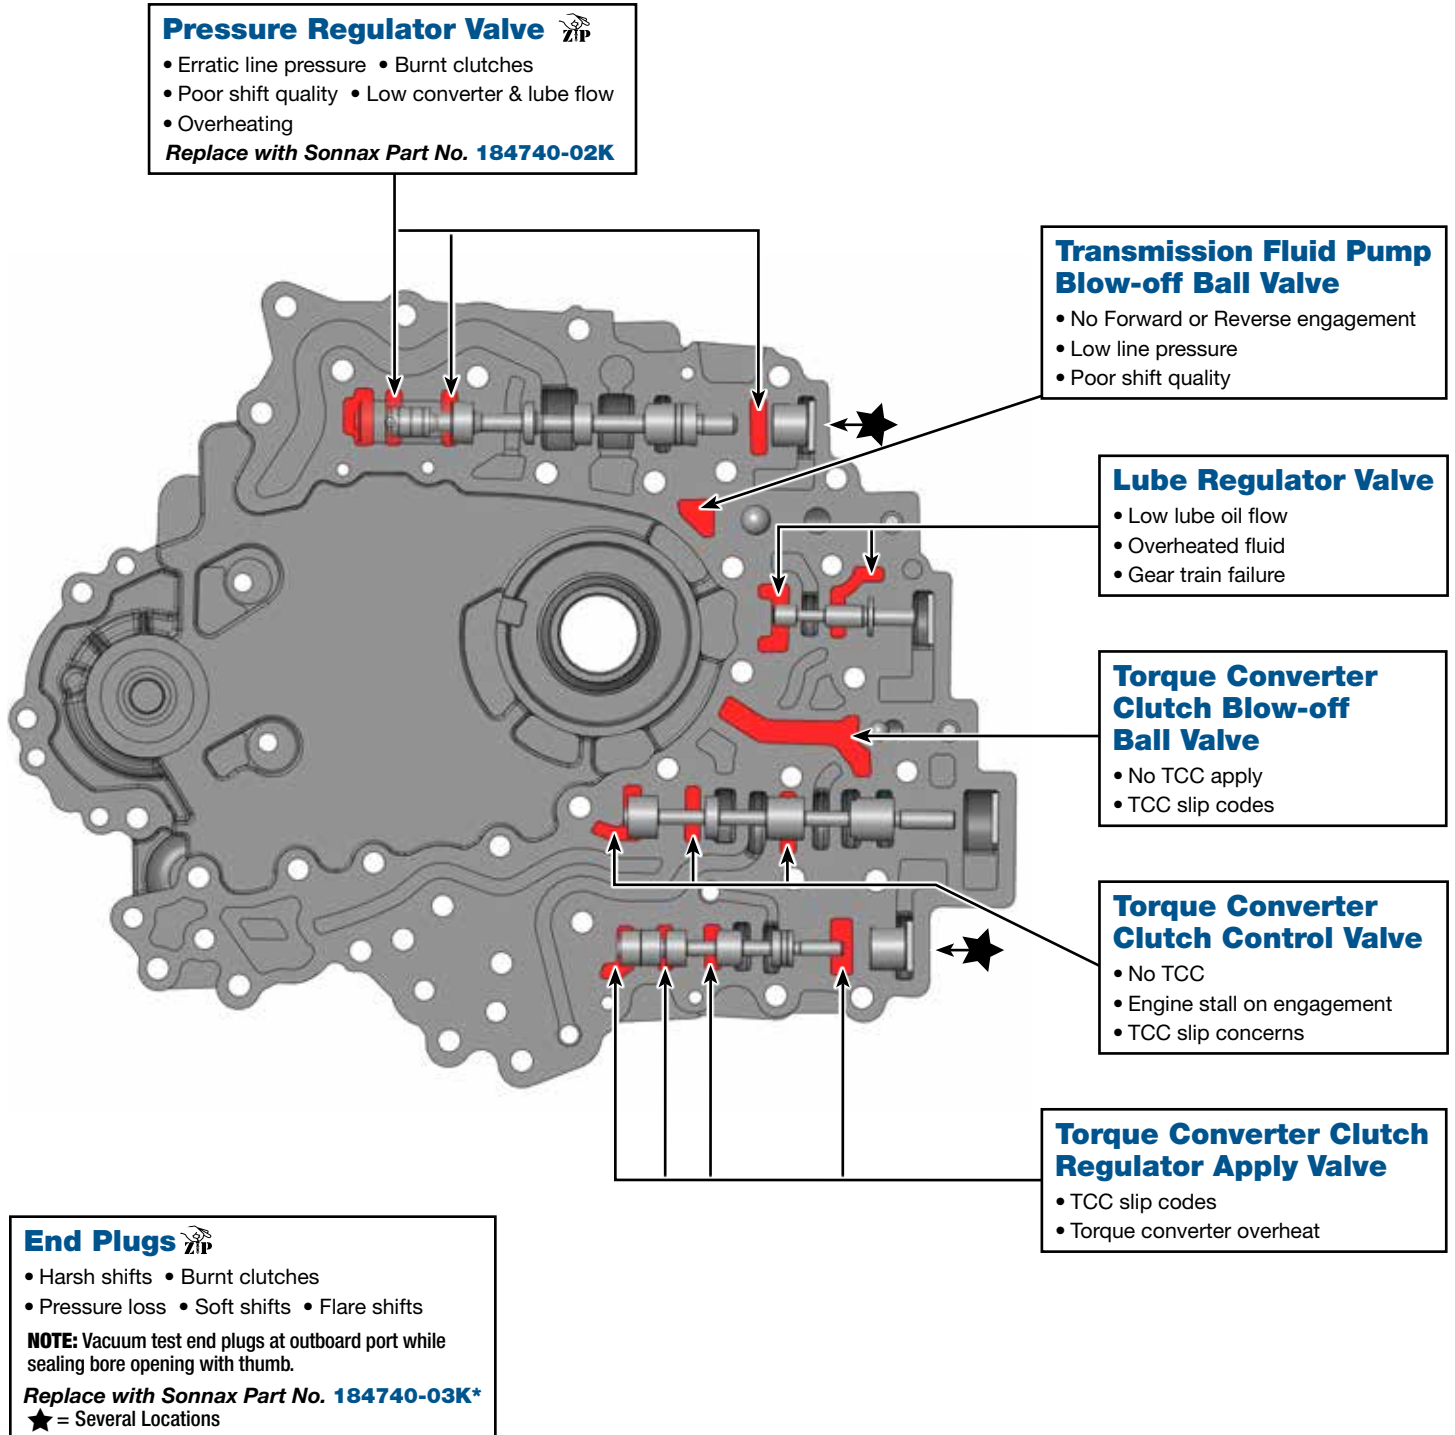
Pressure Regulator Valve ZIP
• Erratic line pressure • Burnt clutches
• Poor shift quality • Low converter & lube flow
• Overheating
Replace with Sonnax Part No. 184740-02K

Transmission Fluid Pump Blow-off Ball Valve
• No Forward or Reverse engagement
• Low line pressure
• Poor shift quality

Lube Regulator Valve
• Low lube oil flow
• Overheated fluid
• Gear train failure

Torque Converter Clutch Blow-off Ball Valve
• No TCC apply
• TCC slip codes

Torque Converter Clutch Control Valve
• No TCC
• Engine stall on engagement
• TCC slip concerns

Torque Converter Clutch Regulator Apply Valve
• TCC slip codes
• Torque converter overheat

End Plugs ZIP
• Harsh shifts • Burnt clutches
• Pressure loss • Soft shifts • Flare shifts
NOTE: Vacuum test end plugs at outboard port while sealing bore opening with thumb.
Replace with Sonnax Part No. 184740-03K*
★ = Several Locations